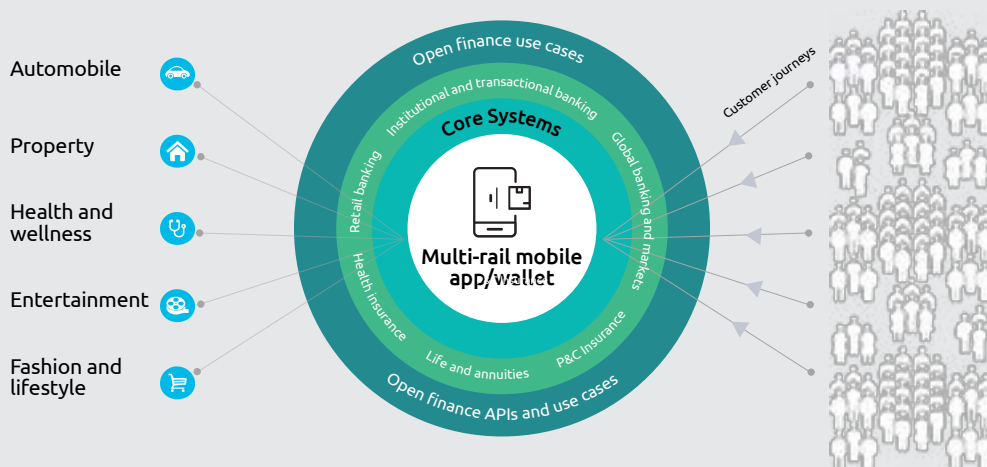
Automobile

Property

Health and wellness

Entertainment

Fashion and lifestyle

Open finance use cases

Institutional and transactional banking

Core Systems

Retail banking

Global banking and markets

Multi-rail mobile app/wallet

Health insurance

Life and annuities

P&C Insurance

Open finance APIs and use cases

Customer journeys